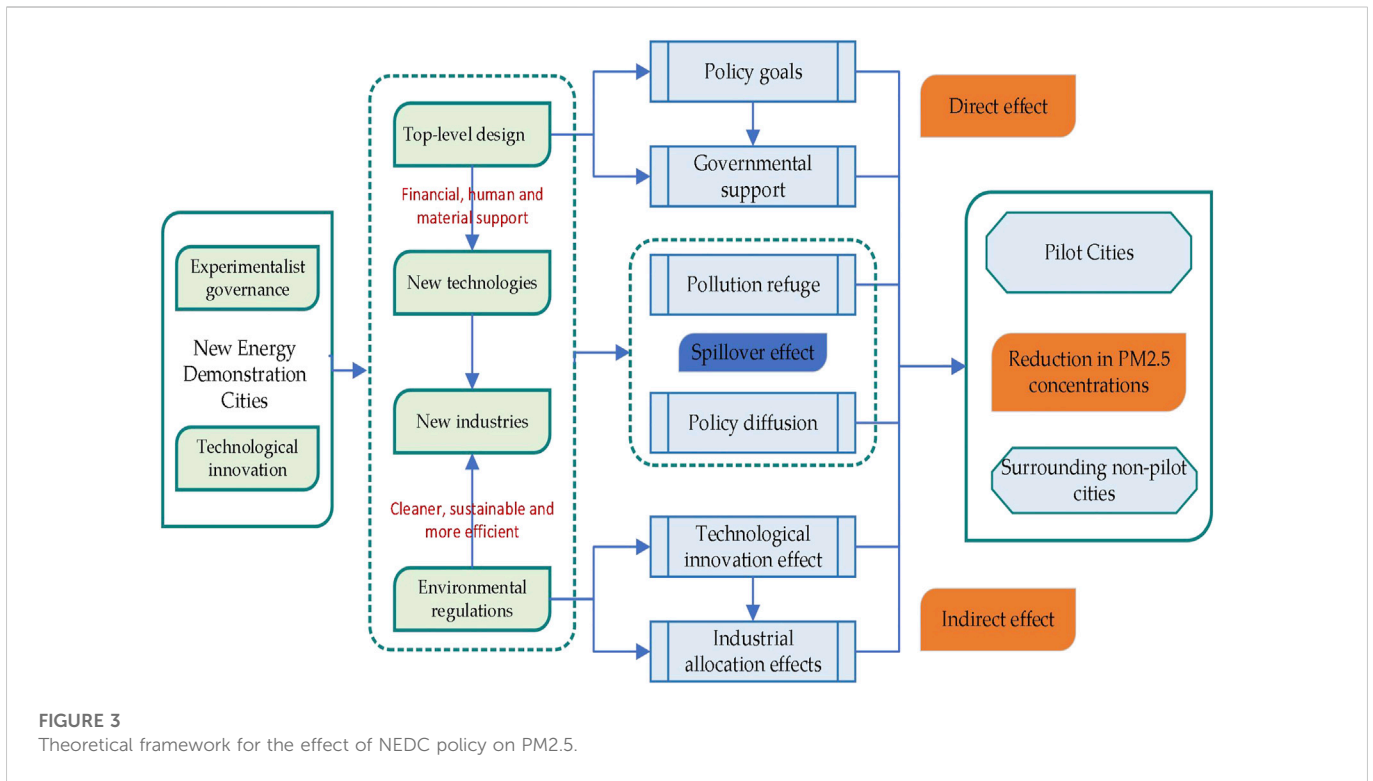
Experimentalist governance

New Energy Demonstration Cities

Technological innovation

Top-level design

Financial, human and material support

New technologies

New industries

Cleaner, sustainable and more efficient

Environmental regulations

Policy goals

Governmental support

Direct effect

Pollution refuge

Spillover effect

Policy diffusion

Technological innovation effect

Industrial allocation effects

Indirect effect

Pilot Cities

Reduction in PM2.5 concentrations

Surrounding non-pilot cities

FIGURE 3
Theoretical framework for the effect of NEDC policy on PM2.5.